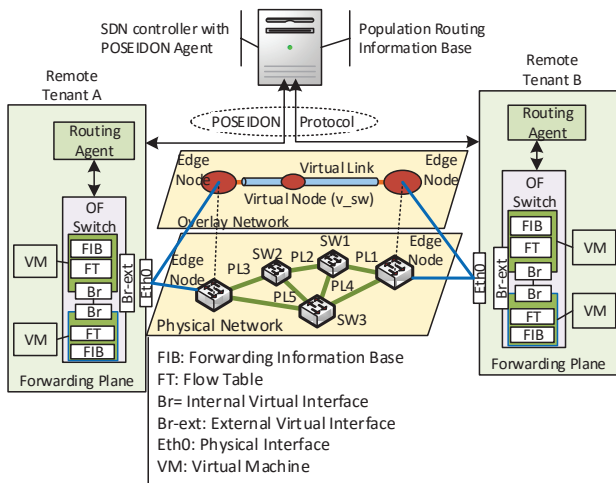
SDN controller with POSEIDON Agent

Population Routing Information Base

Remote Tenant A

Remote Tenant B

POSEIDON Protocol

Routing Agent

Routing Agent

Edge Node

Virtual Link

Edge Node

Virtual Node (v_sw)

Overlay Network

OF Switch

OF Switch

FIB

FT

Br

Br-ext

Eth0

VM

VM

FT

FIB

Edge Node

SW2

SW1

PL3

PL2

PL1

Edge Node

PL5

PL4

SW3

Physical Network

FIB

FT

Br

Br

FT

FIB

Br-ext

Eth0

VM

VM

Forwarding Plane

Forwarding Plane

FIB: Forwarding Information Base
FT: Flow Table
Br= Internal Virtual Interface
Br-ext: External Virtual Interface
Eth0: Physical Interface
VM: Virtual Machine